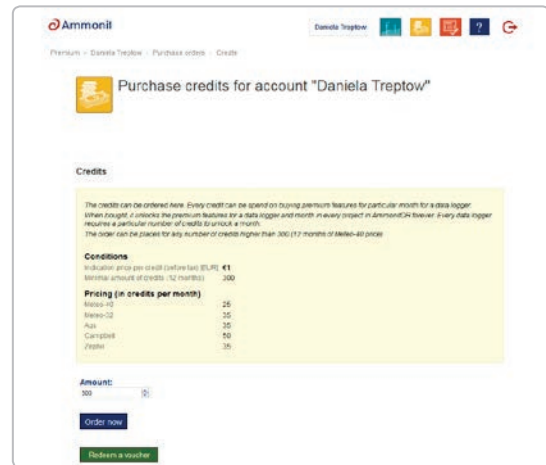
Ammonit

Daniela Treptow

Premium › Daniela Treptow › Purchase orders › Create

Purchase credits for account "Daniela Treptow"

Credits

The credits can be ordered here. Every credit can be spend on buying premium features for particular month for a data logger. When bought, it unlocks the premium features for a data logger and month in every project in AmmonitOR forever. Every data logger requires a particular number of credits to unlock a month.
The order can be places for any number of credits higher than 300 (12 months of Meteo-40 price).

Conditions

| | |
|---|---|
| Indicative price per credit (before tax) [EUR] | €1 |
| Minimal amount of credits (12 months) | 300 |

Pricing (in credits per month)

| | |
|---|---|
| Meteo-40 | 25 |
| Meteo-32 | 35 |
| Aux | 35 |
| Campbell | 50 |
| Zephir | 35 |

Amount:
300

Order now

Redeem a voucher